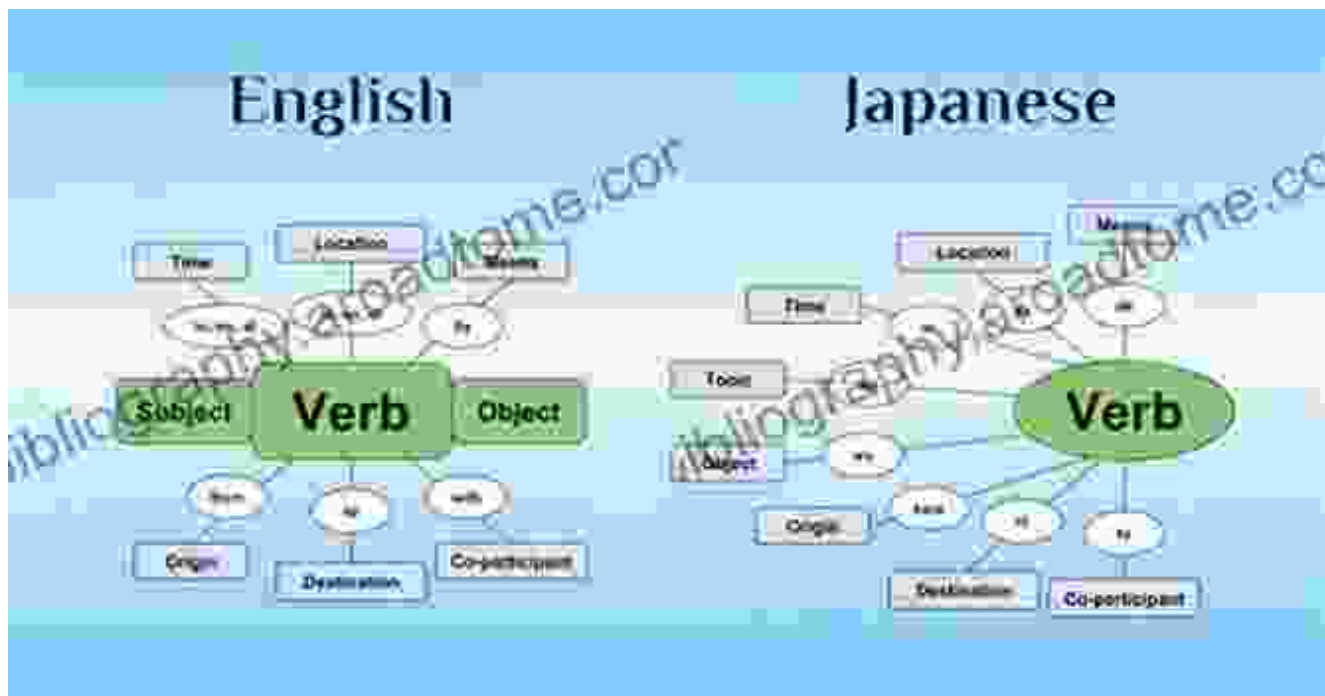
English

Japanese

bibliography.acadome.cor

bibliography.acadome.co

Location

Time

Means

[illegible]

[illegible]

by

Subject

Verb

Object

from

to

with

Origin

Destination

Co-participant

Means

Location

Time

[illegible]

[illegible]

de

Topic

Verb

Object

wo

kara

ni

to

Origin

Destination

Co-participant